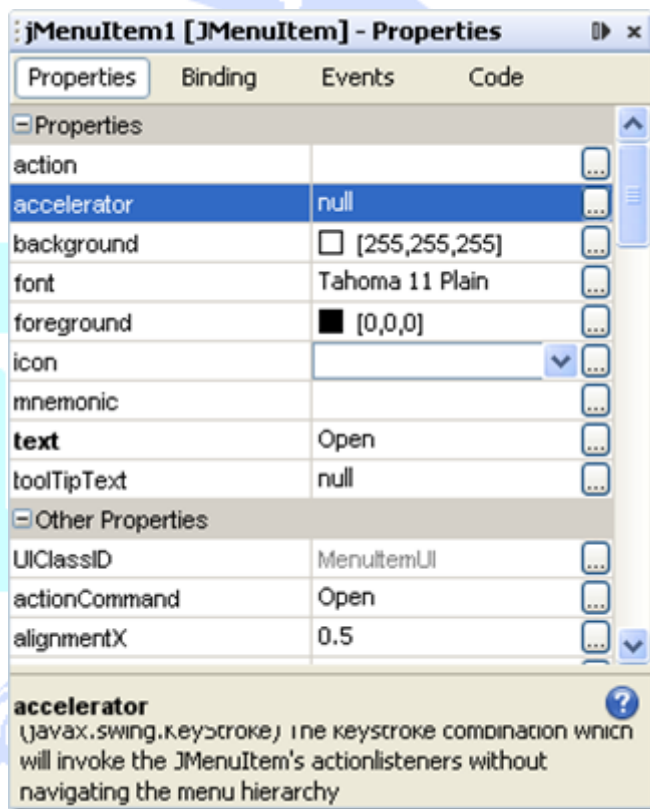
jMenuItem1 [JMenuItem] - Properties

Properties | Binding | Events | Code

Properties

| | |
|---|---|
| action | |
| accelerator | null |
| background | [255,255,255] |
| font | Tahoma 11 Plain |
| foreground | [0,0,0] |
| icon | |
| mnemonic | |
| text | Open |
| toolTipText | null |

Other Properties

| | |
|---|---|
| UIClassID | MenuItemUI |
| actionCommand | Open |
| alignmentX | 0.5 |

accelerator

(javax.swing.KeyStroke) The keystroke combination which will invoke the JMenuItem's actionlisteners without navigating the menu hierarchy